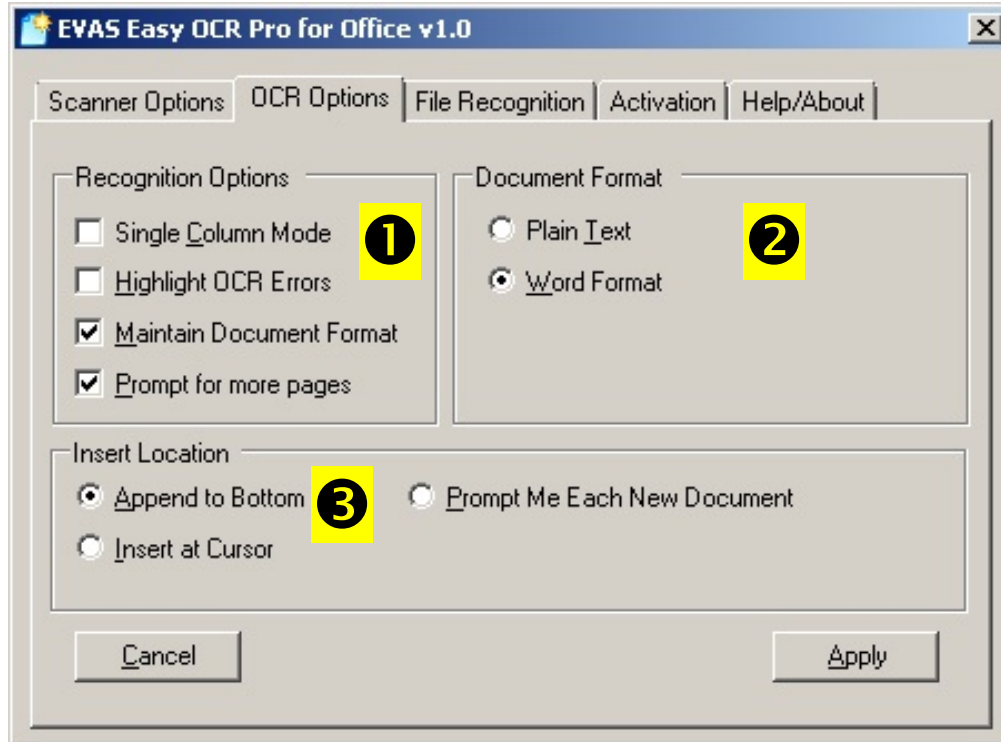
EVAS Easy OCR Pro for Office v1.0

×

Scanner Options | OCR Options | File Recognition | Activation | Help/About

Recognition Options

Single Column Mode

Highlight OCR Errors

Maintain Document Format

Prompt for more pages

❶

Document Format

Plain Text

Word Format

❷

Insert Location

Append to Bottom

❸

Prompt Me Each New Document

Insert at Cursor

Cancel

Apply